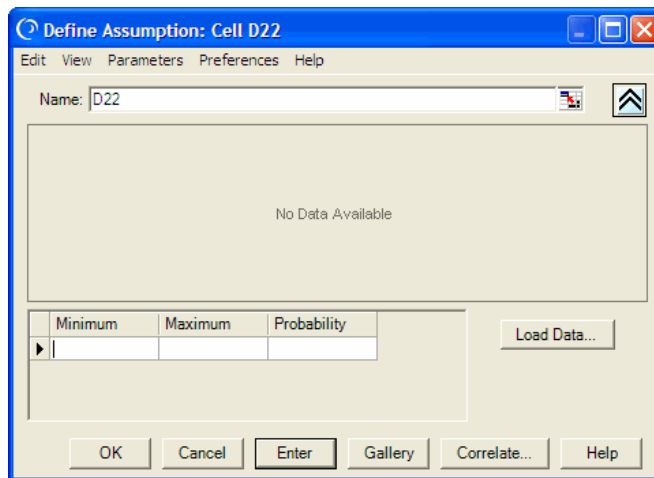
Define Assumption: Cell D22

Edit View Parameters Preferences Help

Name: D22

No Data Available

| Minimum | Maximum | Probability |
|---|---|---|
| | | |

Load Data...

OK Cancel Enter Gallery Correlate... Help